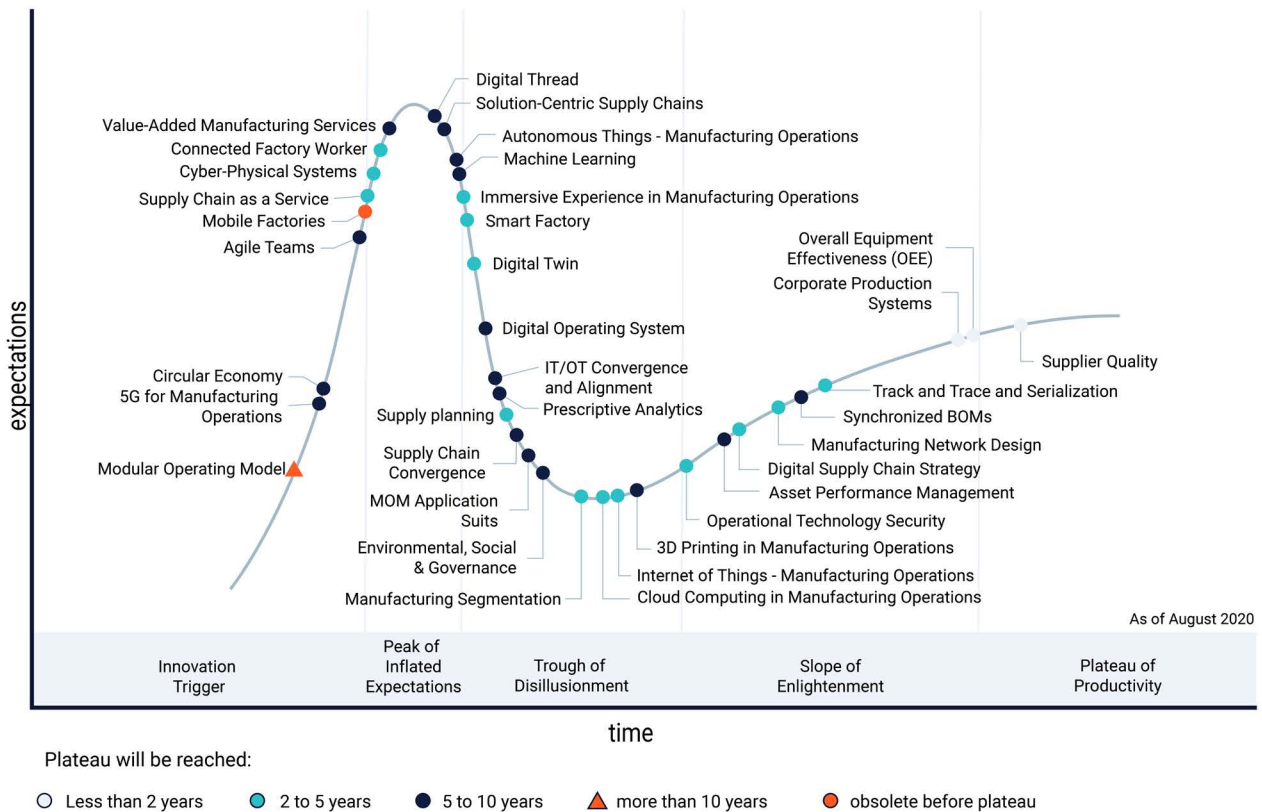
expectations

Digital Thread
Solution-Centric Supply Chains
Value-Added Manufacturing Services
Autonomous Things - Manufacturing Operations
Connected Factory Worker
Machine Learning
Cyber-Physical Systems
Immersive Experience in Manufacturing Operations
Supply Chain as a Service
Mobile Factories
Smart Factory
Agile Teams
Digital Twin
Overall Equipment Effectiveness (OEE)
Corporate Production Systems
Digital Operating System
Supplier Quality
Circular Economy
5G for Manufacturing Operations
IT/OT Convergence and Alignment
Prescriptive Analytics
Track and Trace and Serialization
Supply planning
Synchronized BOMs
Supply Chain Convergence
Manufacturing Network Design
Modular Operating Model
Digital Supply Chain Strategy
MOM Application Suits
Asset Performance Management
Operational Technology Security
Environmental, Social & Governance
3D Printing in Manufacturing Operations
Internet of Things - Manufacturing Operations
Manufacturing Segmentation
Cloud Computing in Manufacturing Operations
As of August 2020

Innovation Trigger
Peak of Inflated Expectations
Trough of Disillusionment
Slope of Enlightenment
Plateau of Productivity

time

Plateau will be reached:
Less than 2 years
2 to 5 years
5 to 10 years
more than 10 years
obsolete before plateau